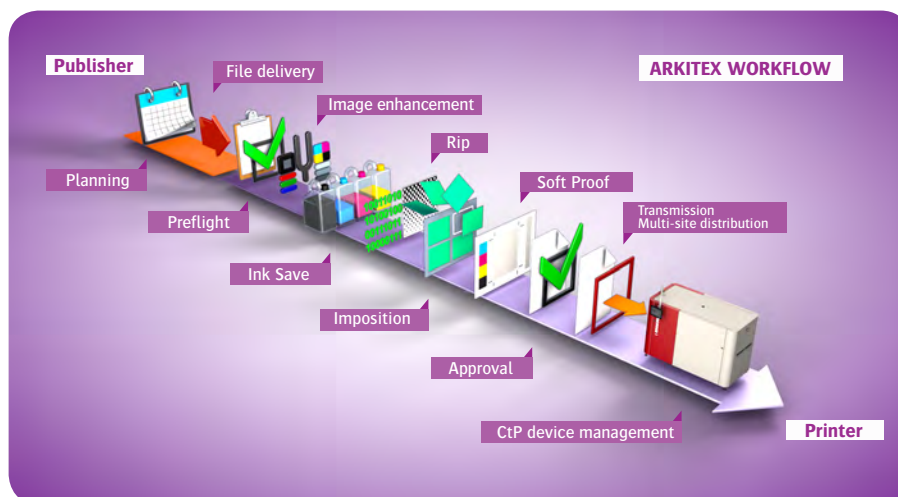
Publisher

ARKITEX WORKFLOW

File delivery

Image enhancement

Rip

Soft Proof

Transmission
Multi-site distribution

Planning

Preflight

Ink Save

Imposition

Approval

CtP device management

Printer